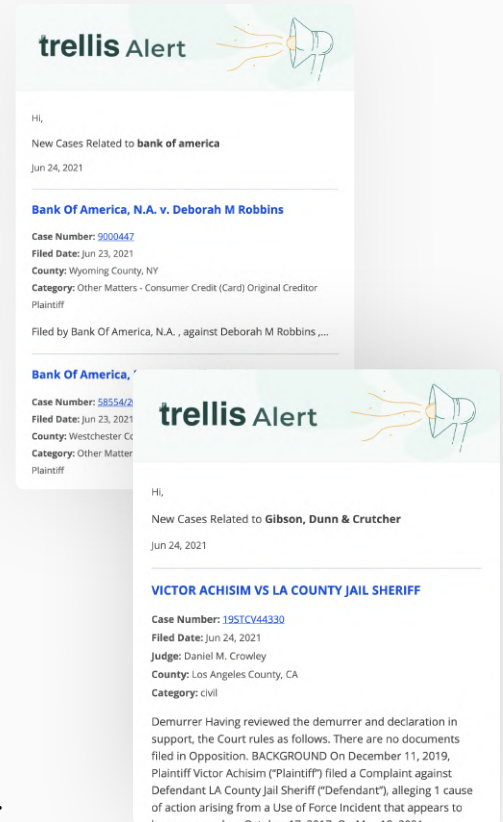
trellis Alert

Hi,

New Cases Related to **bank of america**

Jun 24, 2021

Bank Of America, N.A. v. Deborah M Robbins

**Case Number:** 9000447
**Filed Date:** Jun 23, 2021
**County:** Wyoming County, NY
**Category:** Other Matters - Consumer Credit (Card) Original Creditor Plaintiff

Filed by Bank Of America, N.A. , against Deborah M Robbins ,...

Bank Of America, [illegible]

**Case Number:** 58554/2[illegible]
**Filed Date:** Jun 23, 2021
**County:** Westchester C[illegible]
**Category:** Other Matter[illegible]
Plaintiff

trellis Alert

Hi,

New Cases Related to **Gibson, Dunn & Crutcher**

Jun 24, 2021

VICTOR ACHISIM VS LA COUNTY JAIL SHERIFF

**Case Number:** 19STCV44330
**Filed Date:** Jun 24, 2021
**Judge:** Daniel M. Crowley
**County:** Los Angeles County, CA
**Category:** civil

Demurrer Having reviewed the demurrer and declaration in support, the Court rules as follows. There are no documents filed in Opposition. BACKGROUND On December 11, 2019, Plaintiff Victor Achisim ("Plaintiff") filed a Complaint against Defendant LA County Jail Sheriff ("Defendant"), alleging 1 cause of action arising from a Use of Force Incident that appears to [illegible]